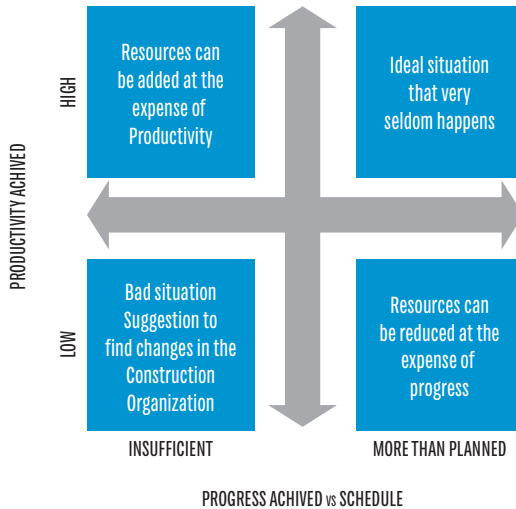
PRODUCTIVITY ACHIVED

HIGH

Resources can be added at the expense of Productivity

Ideal situation that very seldom happens

LOW

Bad situation Suggestion to find changes in the Construction Organization

Resources can be reduced at the expense of progress

INSUFFICIENT

MORE THAN PLANNED

PROGRESS ACHIVED VS SCHEDULE